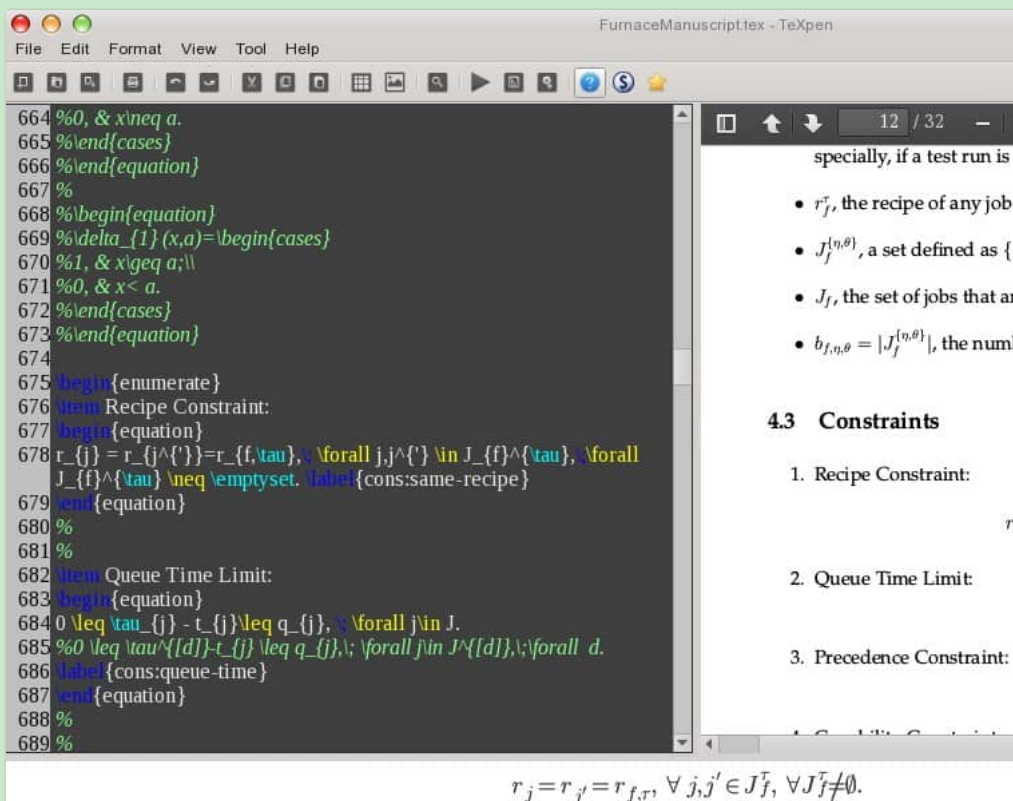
FurnaceManuscript.tex - TeXpen

File Edit Format View Tool Help

664 %0, & x\neq a.
665 %\end{cases}
666 %\end{equation}
667 %
668 %\begin{equation}
669 %\delta_{1} (x,a)=\begin{cases}
670 %1, & x\geq a;\\
671 %0, & x< a.
672 %\end{cases}
673 %\end{equation}
674
675 \begin{enumerate}
676 \item Recipe Constraint:
677 \begin{equation}
678 r_{j} = r_{j^{'}}=r_{f,\tau},\; \forall j,j^{'} \in J_{f}^{\tau},\;\forall J_{f}^{\tau} \neq \emptyset. \label{cons:same-recipe}
679 \end{equation}
680 %
681 %
682 \item Queue Time Limit:
683 \begin{equation}
684 0 \leq \tau_{j} - t_{j}\leq q_{j}, \; \forall j\in J.
685 %0 \leq \tau^{[d]}-t_{j} \leq q_{j},\; \forall j\in J^{[d]},\;\forall d.
686 \label{cons:queue-time}
687 \end{equation}
688 %
689 %

12 / 32

specially, if a test run is

• $r_f^\tau$, the recipe of any job

• $J_f^{\{\eta,\theta\}}$, a set defined as {

• $J_f$, the set of jobs that ar

• $b_{f,\eta,\theta} = |J_f^{\{\eta,\theta\}}|$, the numb

4.3 Constraints

1. Recipe Constraint:

r

2. Queue Time Limit:

3. Precedence Constraint:

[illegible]

$r_j = r_{j'} = r_{f,\tau}, \; \forall \; j,j' \in J_f^\tau, \; \forall J_f^\tau \neq \emptyset.$